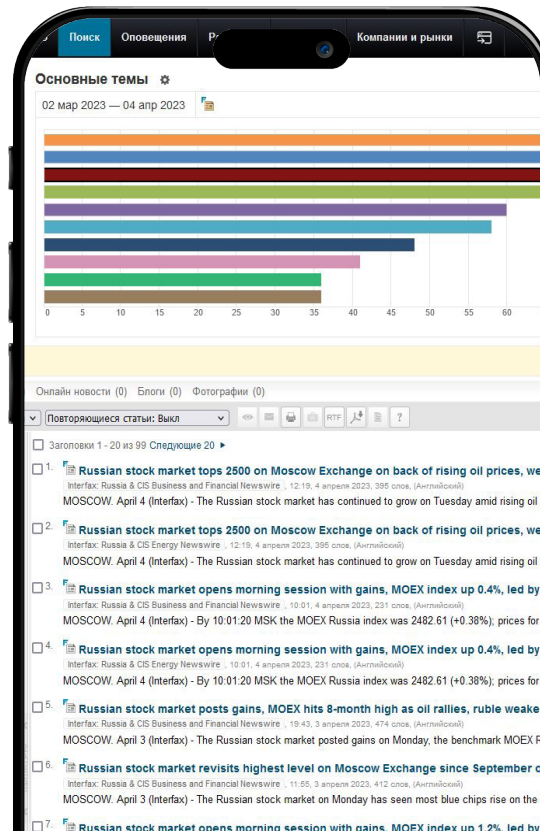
Поиск Оповещения Р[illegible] Компании и рынки

Основные темы

02 мар 2023 — 04 апр 2023

0 5 10 15 20 25 30 35 40 45 50 55 60

Онлайн новости (0) Блоги (0) Фотографии (0)

Повторяющиеся статьи: Выкл

RTF

Заголовки 1 - 20 из 99 Следующие 20 ►

1. Russian stock market tops 2500 on Moscow Exchange on back of rising oil prices, we
Interfax: Russia & CIS Business and Financial Newswire , 12:19, 4 апреля 2023, 395 слов, (Английский)
MOSCOW. April 4 (Interfax) - The Russian stock market has continued to grow on Tuesday amid rising oil

2. Russian stock market tops 2500 on Moscow Exchange on back of rising oil prices, we
Interfax: Russia & CIS Energy Newswire , 12:19, 4 апреля 2023, 395 слов, (Английский)
MOSCOW. April 4 (Interfax) - The Russian stock market has continued to grow on Tuesday amid rising oil

3. Russian stock market opens morning session with gains, MOEX index up 0.4%, led by
Interfax: Russia & CIS Business and Financial Newswire , 10:01, 4 апреля 2023, 231 слов, (Английский)
MOSCOW. April 4 (Interfax) - By 10:01:20 MSK the MOEX Russia index was 2482.61 (+0.38%); prices for

4. Russian stock market opens morning session with gains, MOEX index up 0.4%, led by
Interfax: Russia & CIS Energy Newswire , 10:01, 4 апреля 2023, 231 слов, (Английский)
MOSCOW. April 4 (Interfax) - By 10:01:20 MSK the MOEX Russia index was 2482.61 (+0.38%); prices for

5. Russian stock market posts gains, MOEX hits 8-month high as oil rallies, ruble weake
Interfax: Russia & CIS Business and Financial Newswire , 19:43, 3 апреля 2023, 474 слов, (Английский)
MOSCOW. April 3 (Interfax) - The Russian stock market posted gains on Monday, the benchmark MOEX R

6. Russian stock market revisits highest level on Moscow Exchange since September o
Interfax: Russia & CIS Business and Financial Newswire , 11:55, 3 апреля 2023, 412 слов, (Английский)
MOSCOW. April 3 (Interfax) - The Russian stock market on Monday has seen most blue chips rise on the

7. Russian stock market opens morning session with gains, MOEX index up 1.2%, led by